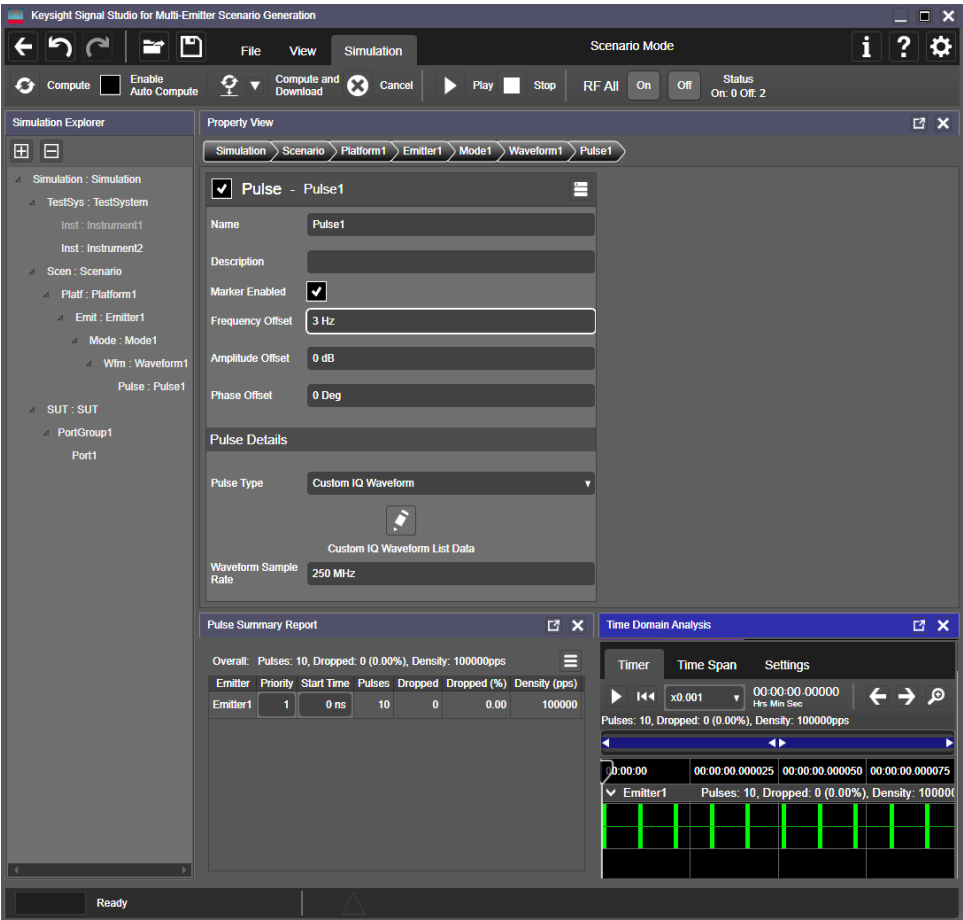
Keysight Signal Studio for Multi-Emitter Scenario Generation

File View Simulation

Scenario Mode

Compute Enable Auto Compute

Compute and Download Cancel

Play Stop

RF All On Off

Status On: 0 Off: 2

Simulation Explorer

Simulation : Simulation
TestSys : TestSystem
Inst : Instrument1
Inst : Instrument2
Scen : Scenario
Platf : Platform1
Emit : Emitter1
Mode : Mode1
Wfm : Waveform1
Pulse : Pulse1
SUT : SUT
PortGroup1
Port1

Property View

Simulation Scenario Platform1 Emitter1 Mode1 Waveform1 Pulse1

Pulse - Pulse1

Name Pulse1
Description
Marker Enabled
Frequency Offset 3 Hz
Amplitude Offset 0 dB
Phase Offset 0 Deg

Pulse Details

Pulse Type Custom IQ Waveform

Custom IQ Waveform List Data

Waveform Sample Rate 250 MHz

Pulse Summary Report

Overall: Pulses: 10, Dropped: 0 (0.00%), Density: 100000pps

| Emitter | Priority | Start Time | Pulses | Dropped | Dropped (%) | Density (pps) |
|---|---|---|---|---|---|---|
| Emitter1 | 1 | 0 ns | 10 | 0 | 0.00 | 100000 |

Time Domain Analysis

Timer Time Span Settings

x0.001 00:00:00-00000 Hrs Min Sec

Pulses: 10, Dropped: 0 (0.00%), Density: 100000pps

0:00:00 00:00:00.000025 00:00:00.000050 00:00:00.000075

Emitter1 Pulses: 10, Dropped: 0 (0.00%), Density: 10000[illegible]

Ready